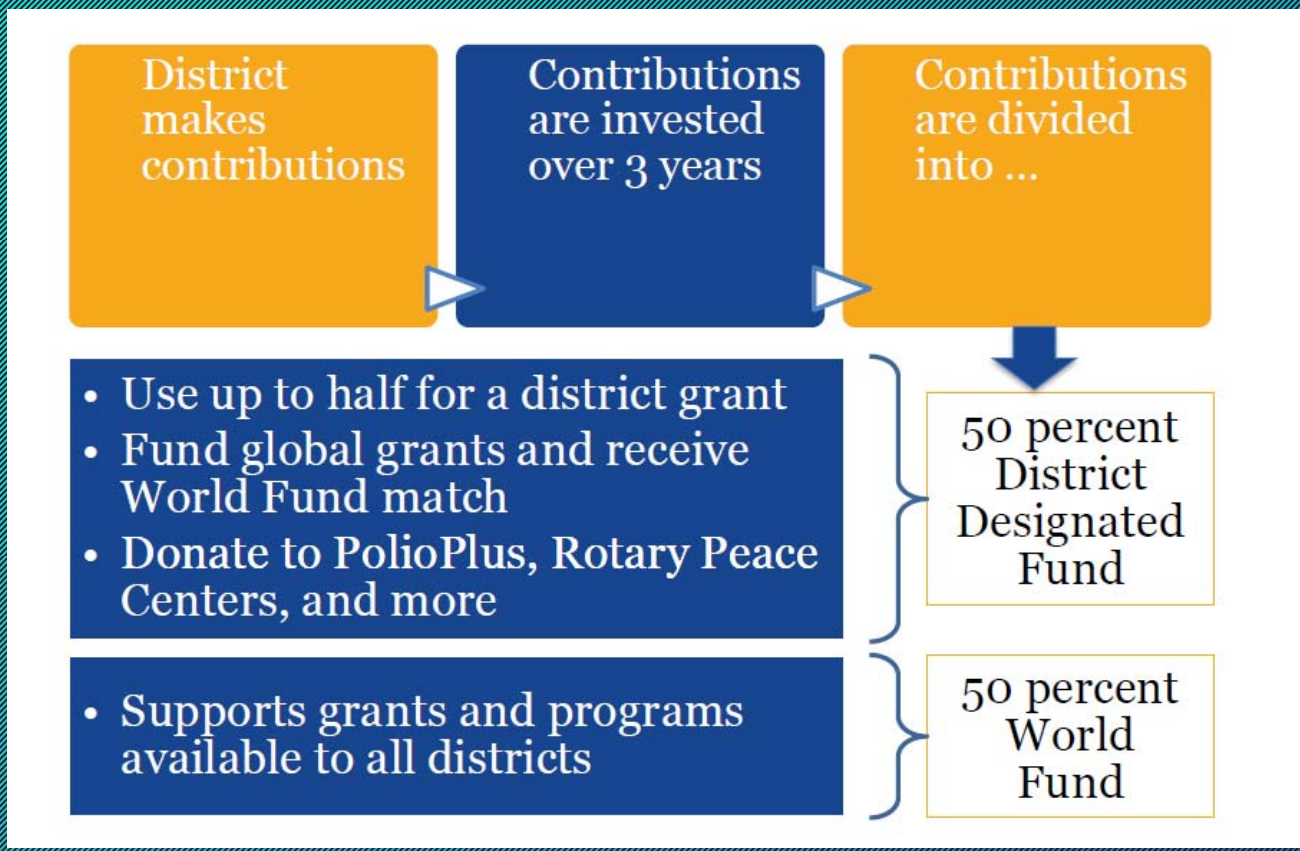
District makes contributions

Contributions are invested over 3 years

Contributions are divided into …

- Use up to half for a district grant
- Fund global grants and receive World Fund match
- Donate to PolioPlus, Rotary Peace Centers, and more

50 percent District Designated Fund

- Supports grants and programs available to all districts

50 percent World Fund